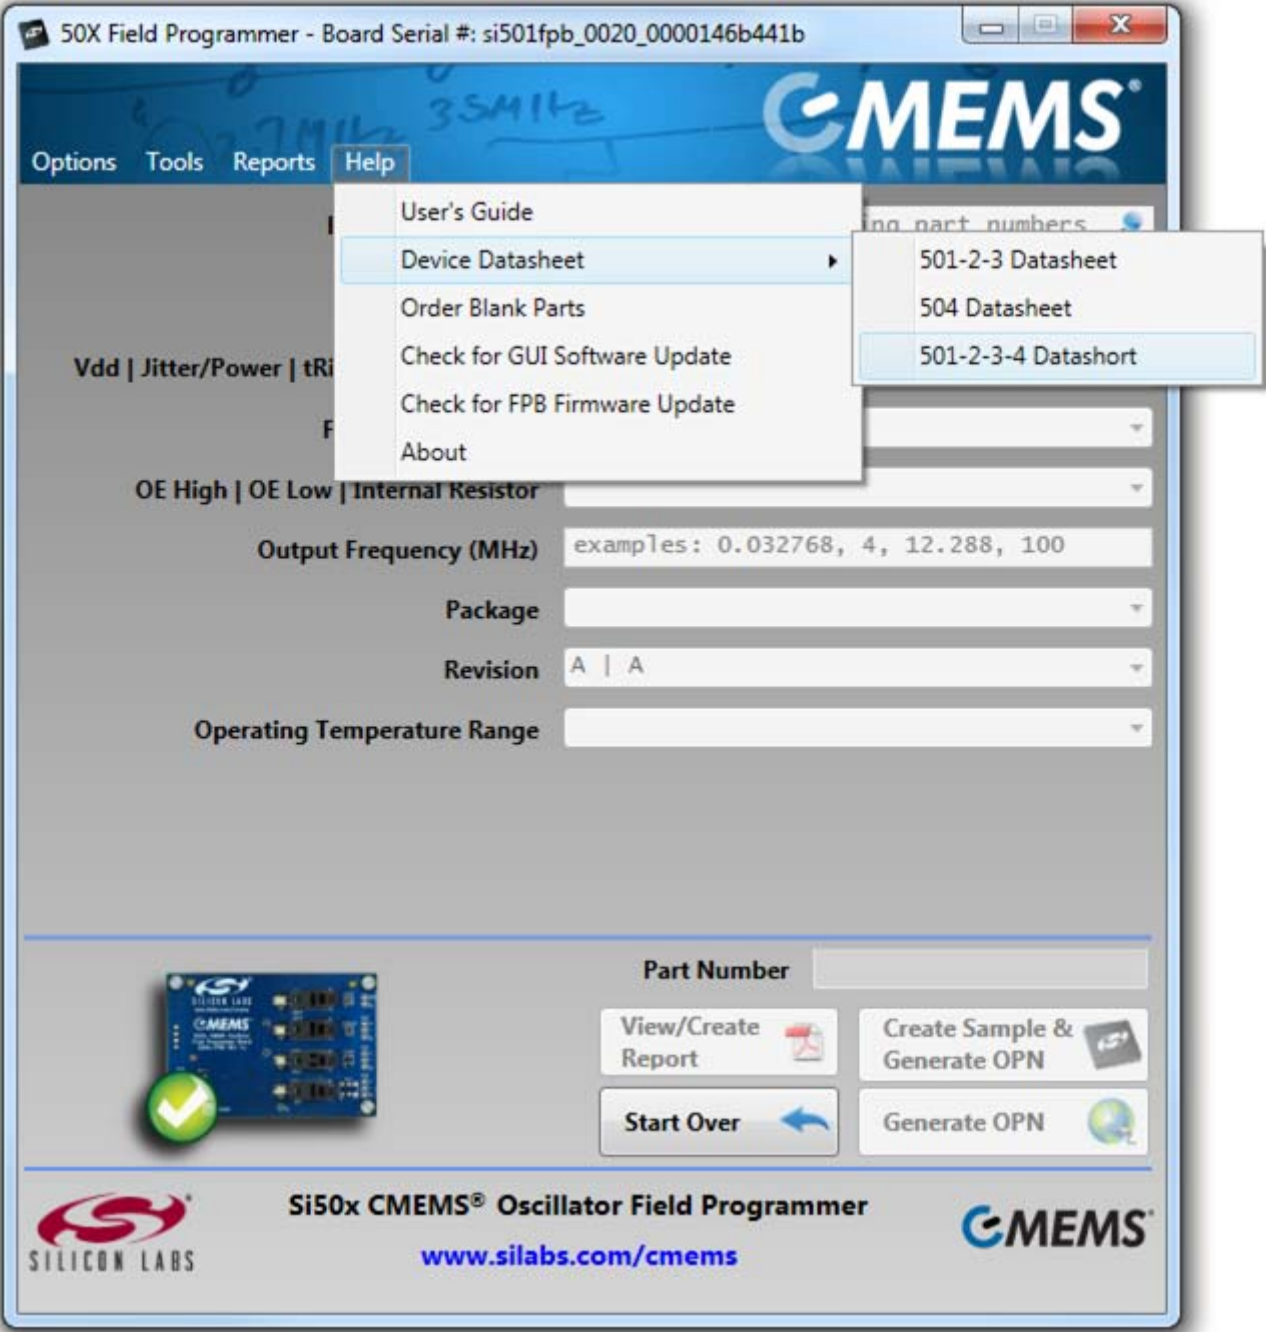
50X Field Programmer - Board Serial #: si501fpb_0020_0000146b441b

CMEMS®

Options Tools Reports Help

User's Guide
Device Datasheet
Order Blank Parts
Check for GUI Software Update
Check for FPB Firmware Update
About

501-2-3 Datasheet
504 Datasheet
501-2-3-4 Datashort

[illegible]ing part numbers

Vdd | Jitter/Power | tRi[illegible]

F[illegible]

OE High | OE Low | Internal Resistor

Output Frequency (MHz) examples: 0.032768, 4, 12.288, 100

Package

Revision A | A

Operating Temperature Range

Part Number

View/Create Report

Create Sample & Generate OPN

Start Over

Generate OPN

SILICON LABS

Si50x CMEMS® Oscillator Field Programmer

www.silabs.com/cmems

CMEMS®